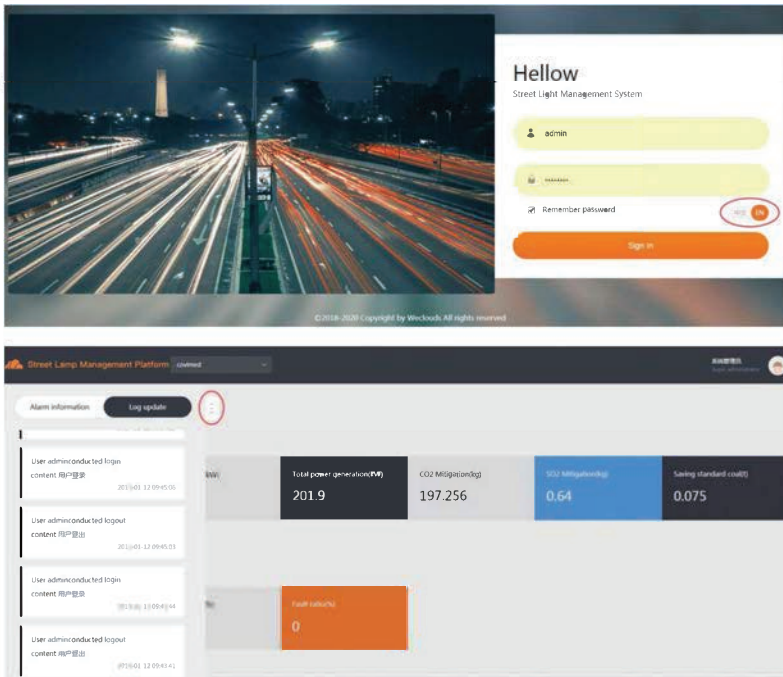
Hellow

Street Light Management System

admin

••••••••

Remember password

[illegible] EN

Sign in

©2016-2020 Copyright by Wecloods All rights reserved

Street Lamp Management Platform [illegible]

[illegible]

Alarm information

Log update

User adminconducted login

content 用户登录

2019-01-12 09:45:06

User adminconducted logout

content 用户登出

2019-01-12 09:45:03

User adminconducted login

content 用户登录

2019-01-12 09:43:44

User adminconducted logout

content 用户登出

2019-01-12 09:43:41

kW)

Total power generation(kW)

201.9

CO2 Mitigation(kg)

197.256

SO2 Mitigation(kg)

0.64

Saving standard coal(t)

0.075

%)

Fault ratio(%)

0